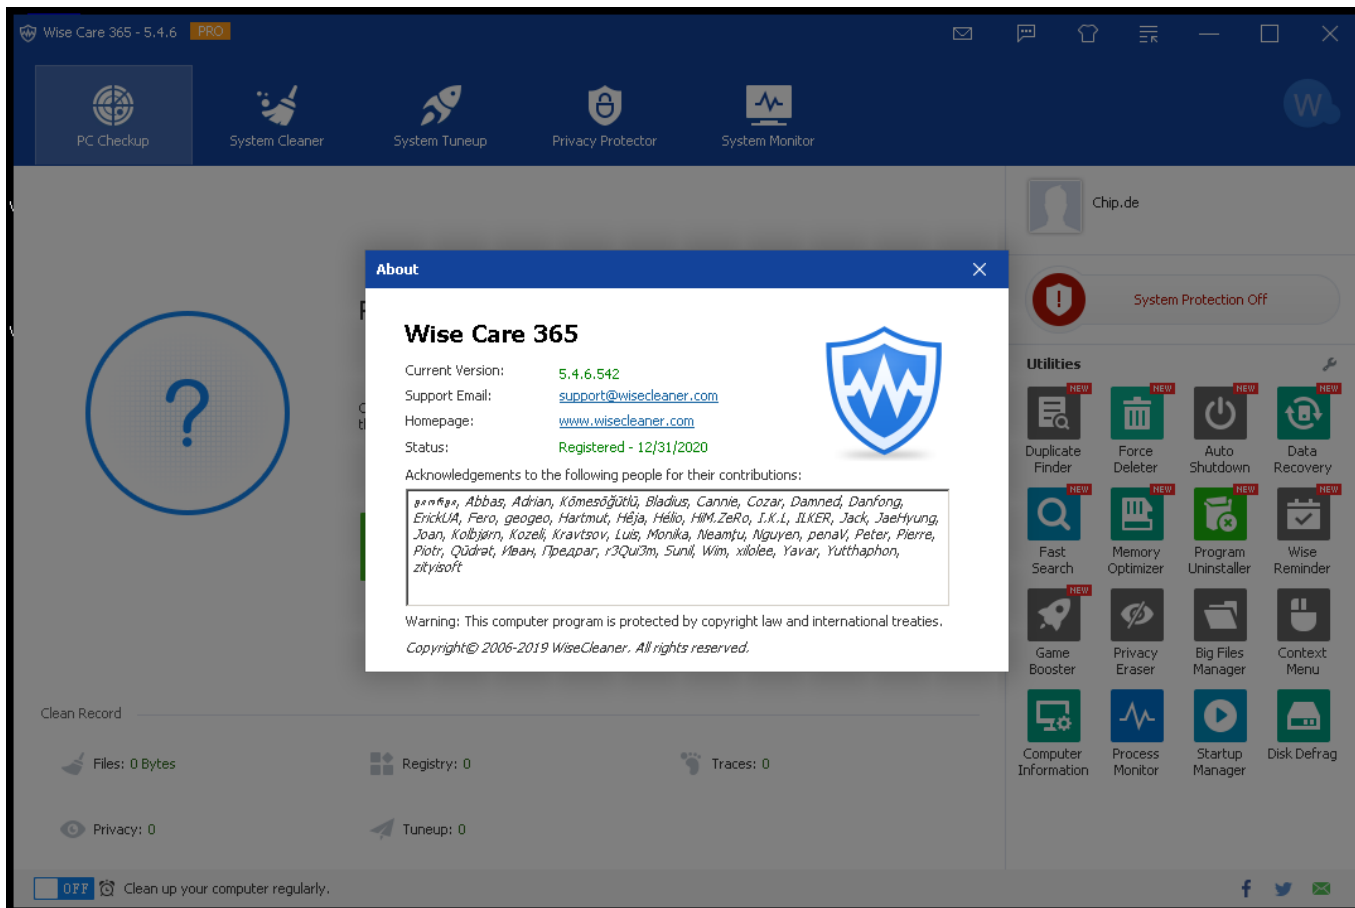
Wise Care 365 - 5.4.6 PRO

PC Checkup
System Cleaner
System Tuneup
Privacy Protector
System Monitor

W

Chip.de

System Protection Off

Utilities

NEW
Duplicate Finder
NEW
Force Deleter
NEW
Auto Shutdown
NEW
Data Recovery
NEW
Fast Search
NEW
Memory Optimizer
NEW
Program Uninstaller
NEW
Wise Reminder
NEW
Game Booster
Privacy Eraser
Big Files Manager
Context Menu
Computer Information
Process Monitor
Startup Manager
Disk Defrag

About

Wise Care 365

Current Version: 5.4.6.542
Support Email: support@wisecleaner.com
Homepage: www.wisecleaner.com
Status: Registered - 12/31/2020

Acknowledgements to the following people for their contributions:

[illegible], Abbas, Adrian, Kömesöğütlü, Bladius, Cannie, Cozar, Damned, Danfong, ErickUA, Fero, geogeo, Hartmut, Hêja, Hélio, HIM.ZeRo, I.K.L, ILKER, Jack, JaeHyung, Joan, Kolbjørn, Kozeli, Kravtsov, Luis, Monika, Neamţu, Nguyen, penaV, Peter, Pierre, Piotr, Qûdrat, Иван, Предрар, r3Qui3m, Sunil, Wim, xilolee, Yavar, Yutthaphon, zityisoft

Warning: This computer program is protected by copyright law and international treaties.

Copyright© 2006-2019 WiseCleaner. All rights reserved.

Clean Record

Files: 0 Bytes
Registry: 0
Traces: 0
Privacy: 0
Tuneup: 0

OFF Clean up your computer regularly.